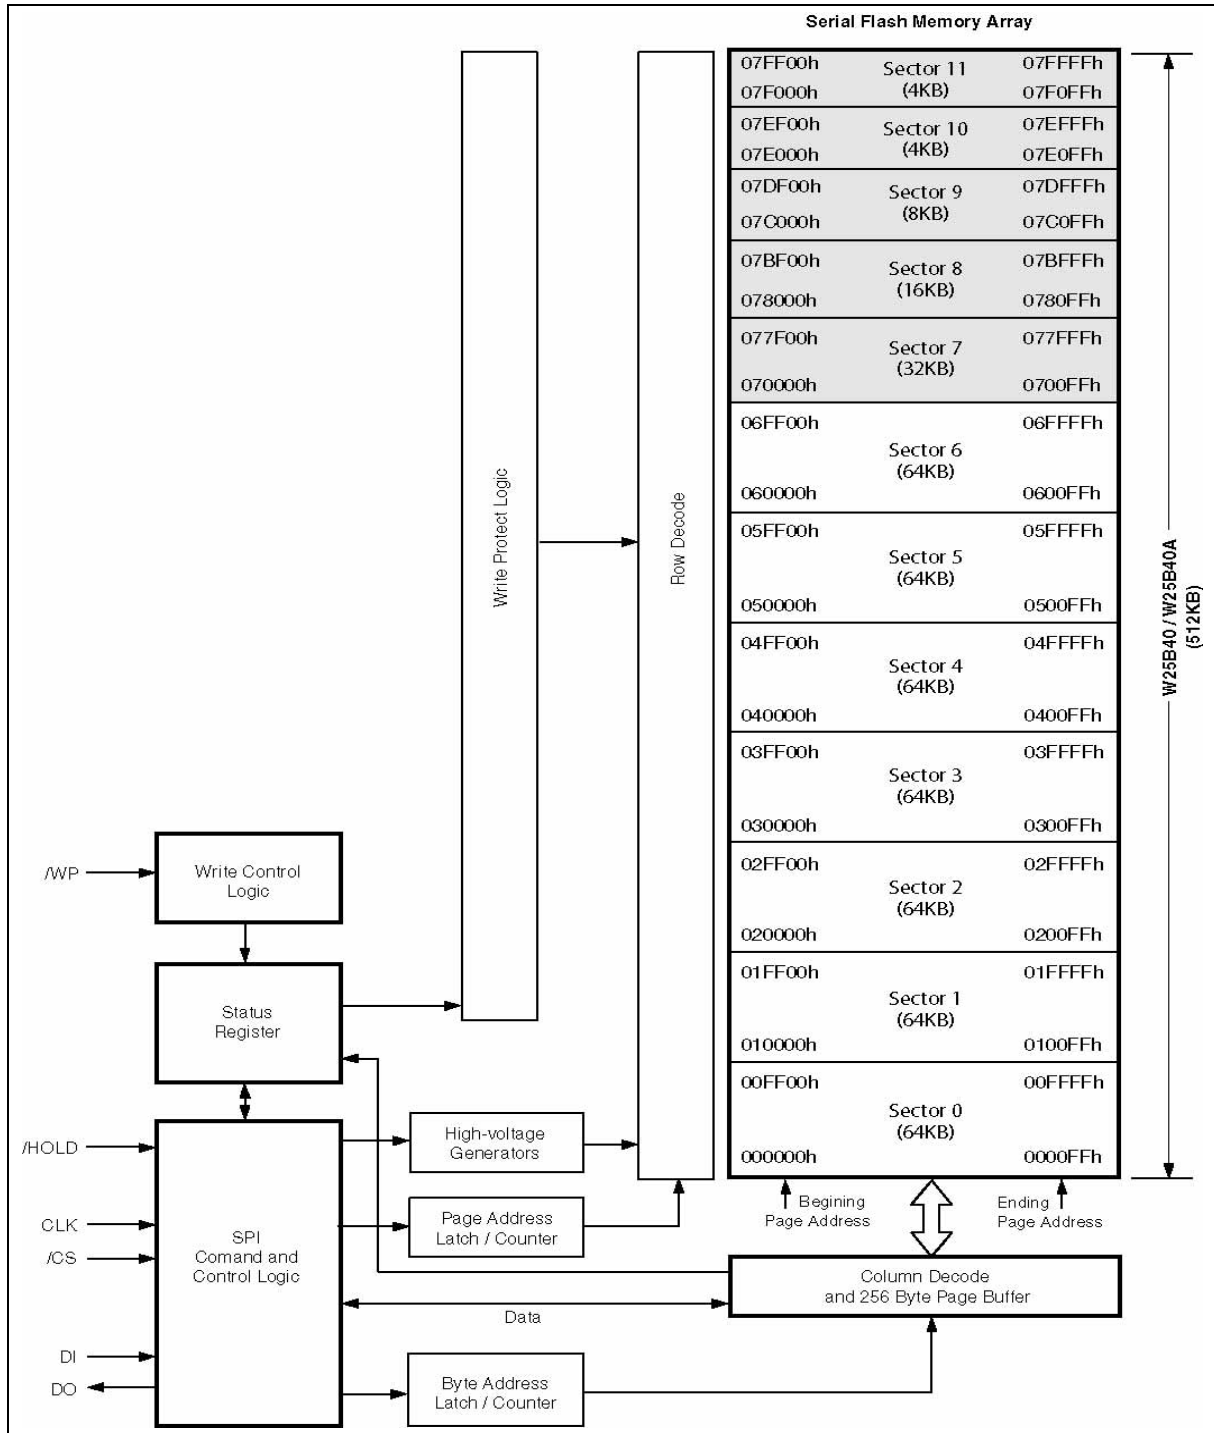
Serial Flash Memory Array

07FF00h Sector 11 (4KB) 07FFFFh
07F000h 07F0FFh

07EF00h Sector 10 (4KB) 07EFFFh
07E000h 07E0FFh

07DF00h Sector 9 (8KB) 07DFFFh
07C000h 07C0FFh

07BF00h Sector 8 (16KB) 07BFFFh
078000h 0780FFh

077F00h Sector 7 (32KB) 077FFFh
070000h 0700FFh

06FF00h Sector 6 (64KB) 06FFFFh
060000h 0600FFh

05FF00h Sector 5 (64KB) 05FFFFh
050000h 0500FFh

04FF00h Sector 4 (64KB) 04FFFFh
040000h 0400FFh

03FF00h Sector 3 (64KB) 03FFFFh
030000h 0300FFh

02FF00h Sector 2 (64KB) 02FFFFh
020000h 0200FFh

01FF00h Sector 1 (64KB) 01FFFFh
010000h 0100FFh

00FF00h Sector 0 (64KB) 00FFFFh
000000h 0000FFh

W25B40 / W25B40A (512KB)

Write Protect Logic

Row Decode

/WP

Write Control Logic

Status Register

/HOLD

CLK

/CS

SPI Comand and Control Logic

DI

DO

High-voltage Generators

Page Address Latch / Counter

Begining Page Address

Ending Page Address

Column Decode and 256 Byte Page Buffer

Data

Byte Address Latch / Counter